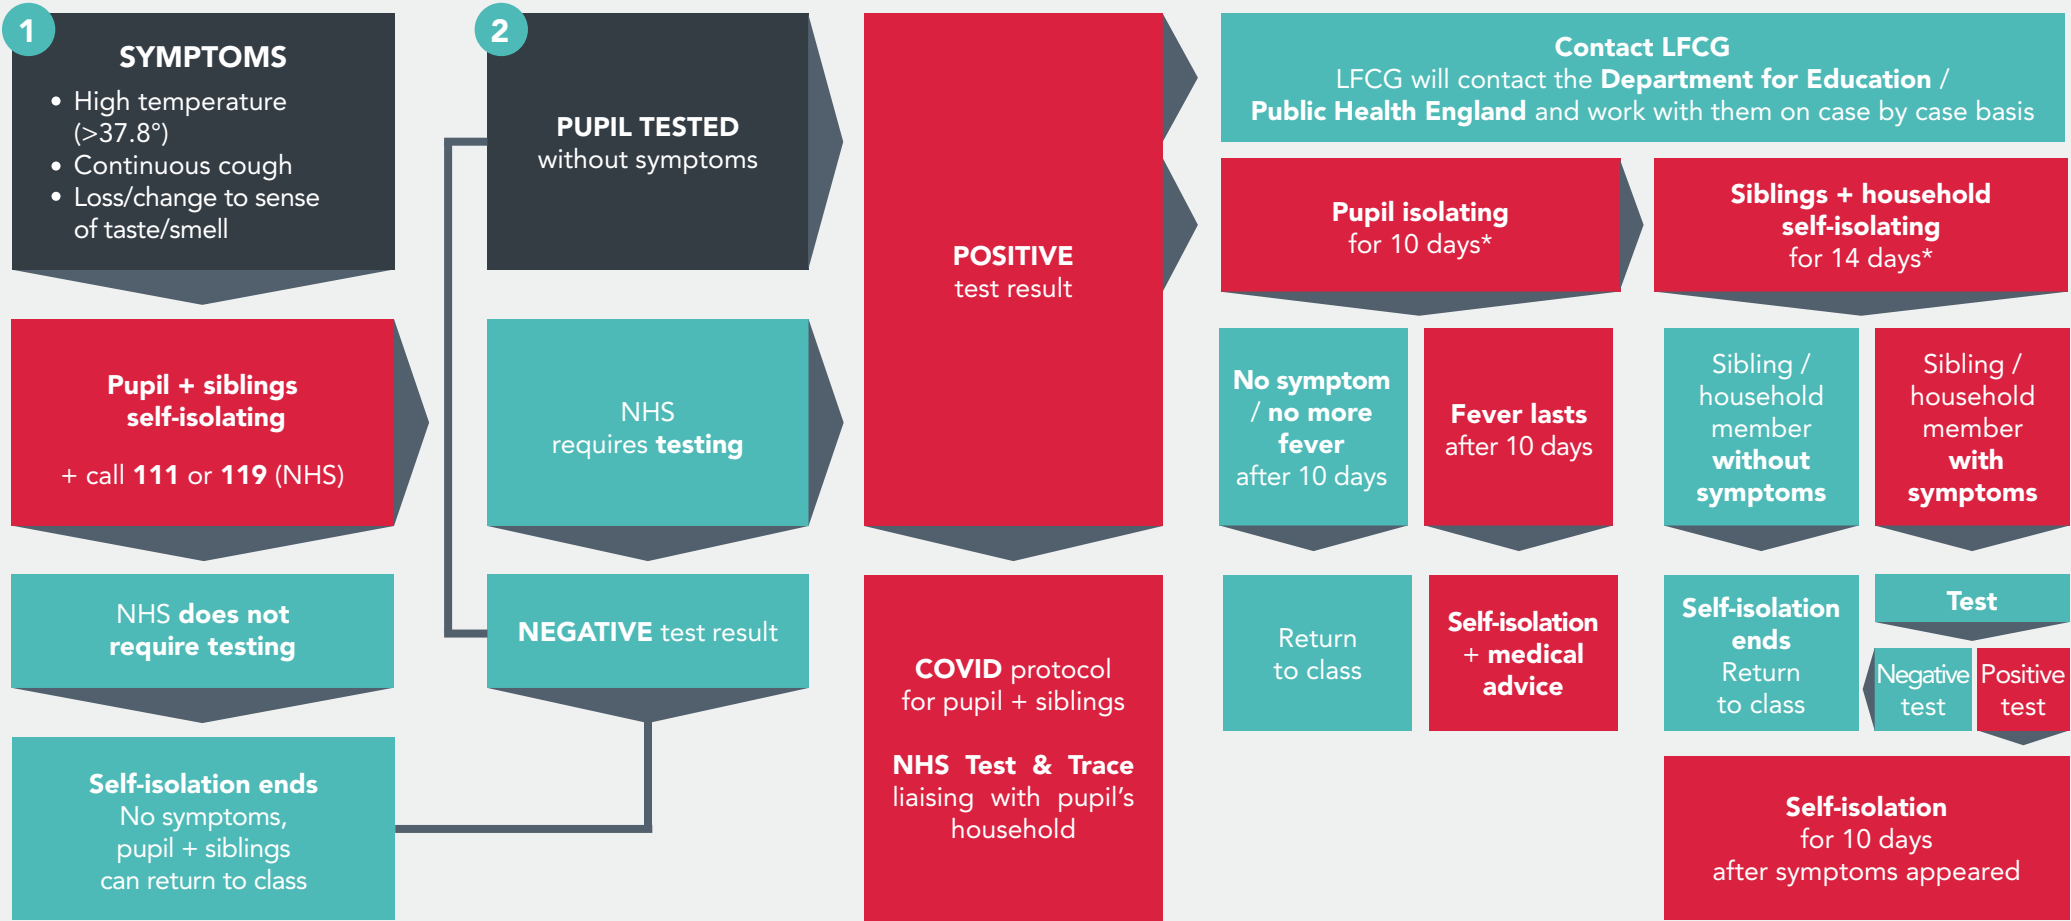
1

SYMPTOMS
• High temperature (>37.8°)
• Continuous cough
• Loss/change to sense of taste/smell

Pupil + siblings self-isolating

+ call 111 or 119 (NHS)

NHS does not require testing

Self-isolation ends
No symptoms, pupil + siblings can return to class

2

PUPIL TESTED
without symptoms

NHS
requires testing

NEGATIVE test result

POSITIVE
test result

COVID protocol for pupil + siblings

NHS Test & Trace liaising with pupil's household

Contact LFCG
LFCG will contact the Department for Education / Public Health England and work with them on case by case basis

Pupil isolating
for 10 days*

Siblings + household self-isolating
for 14 days*

No symptom / no more fever
after 10 days

Fever lasts
after 10 days

Return to class

Self-isolation + medical advice

Sibling / household member without symptoms

Sibling / household member with symptoms

Self-isolation ends
Return to class

Test

Negative test

Positive test

Self-isolation
for 10 days
after symptoms appeared